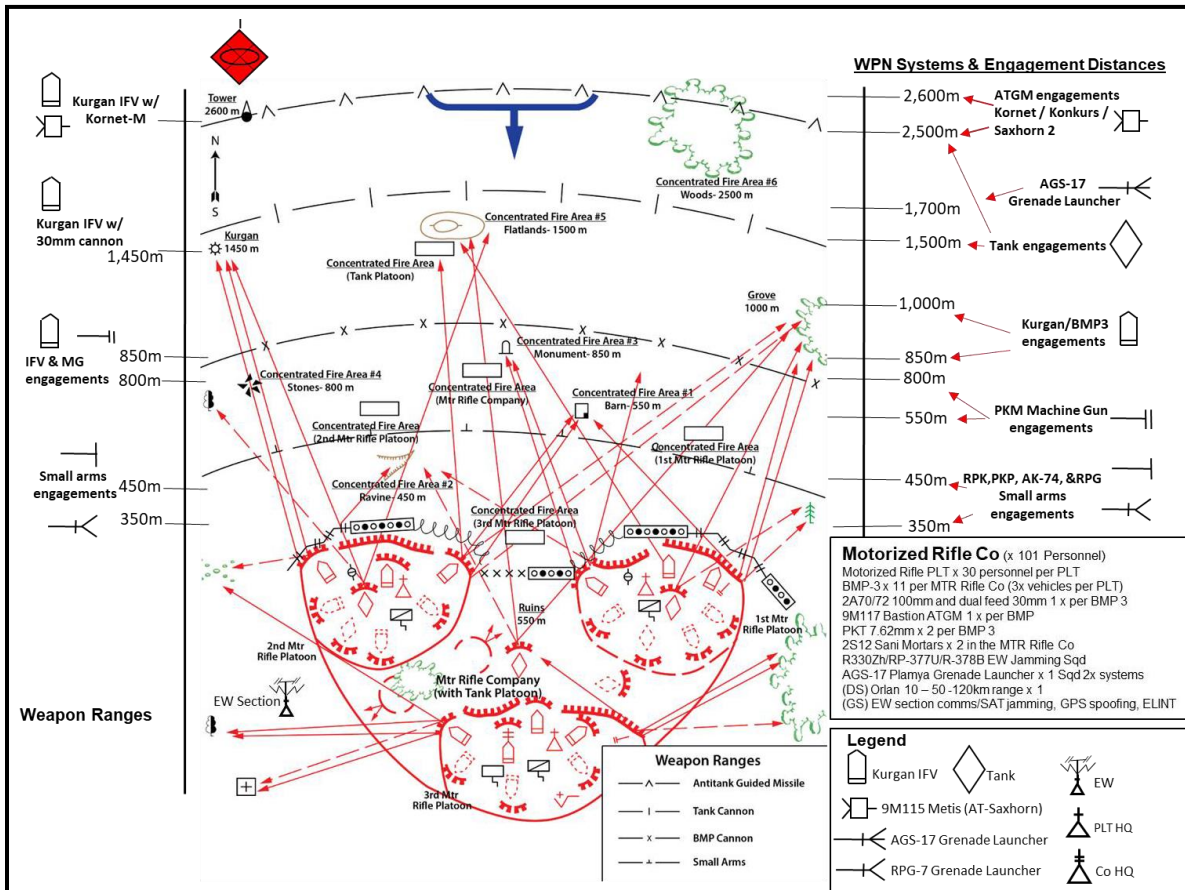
Kurgan IFV w/ Kornet-M

Kurgan IFV w/ 30mm cannon

1,450m

IFV & MG engagements

850m

800m

Small arms engagements

450m

350m

Weapon Ranges

Tower
2600 m

N
S

Kurgan
1450 m

Concentrated Fire Area #5
Flatlands- 1500 m

Concentrated Fire Area
(Tank Platoon)

Concentrated Fire Area #6
Woods- 2500 m

Grove
1000 m

Concentrated Fire Area #3
Monument- 850 m

Concentrated Fire Area #4
Stones- 800 m

Concentrated Fire Area
(Mtr Rifle Company)

Concentrated Fire Area #1
Barn- 550 m

Concentrated Fire Area
(2nd Mtr Rifle Platoon)

Concentrated Fire Area
(1st Mtr Rifle Platoon)

Concentrated Fire Area #2
Ravine- 450 m

Concentrated Fire Area
(3rd Mtr Rifle Platoon)

Ruins
550 m

2nd Mtr
Rifle Platoon

1st Mtr
Rifle Platoon

EW Section

Mtr Rifle Company
(with Tank Platoon)

3rd Mtr
Rifle Platoon

Weapon Ranges
Antitank Guided Missile
Tank Cannon
BMP Cannon
Small Arms

WPN Systems & Engagement Distances

2,600m
ATGM engagements
Kornet / Konkurs / Saxhorn 2
2,500m
AGS-17 Grenade Launcher
1,700m
1,500m
Tank engagements
1,000m
Kurgan/BMP3 engagements
850m
800m
PKM Machine Gun engagements
550m
450m
RPK,PKP, AK-74, &RPG Small arms engagements
350m

Motorized Rifle Co (x 101 Personnel)
Motorized Rifle PLT x 30 personnel per PLT
BMP-3 x 11 per MTR Rifle Co (3x vehicles per PLT)
2A70/72 100mm and dual feed 30mm 1 x per BMP 3
9M117 Bastion ATGM 1 x per BMP
PKT 7.62mm x 2 per BMP 3
2S12 Sani Mortars x 2 in the MTR Rifle Co
R330Zh/RP-377U/R-378B EW Jamming Sqd
AGS-17 Plamya Grenade Launcher x 1 Sqd 2x systems
(DS) Orlan 10 – 50 -120km range x 1
(GS) EW section comms/SAT jamming, GPS spoofing, ELINT

Legend
Kurgan IFV
Tank
EW
9M115 Metis (AT-Saxhorn)
PLT HQ
AGS-17 Grenade Launcher
RPG-7 Grenade Launcher
Co HQ